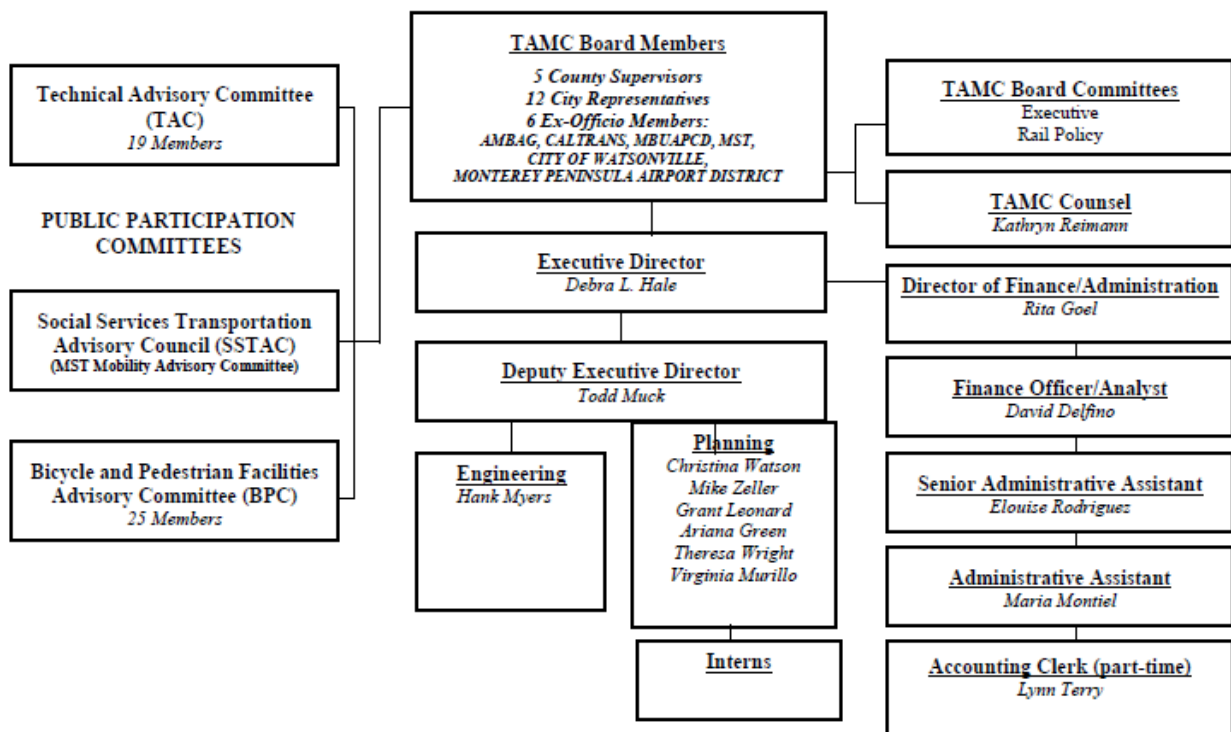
Technical Advisory Committee (TAC)
19 Members

PUBLIC PARTICIPATION COMMITTEES

Social Services Transportation Advisory Council (SSTAC)
(MST Mobility Advisory Committee)

Bicycle and Pedestrian Facilities Advisory Committee (BPC)
25 Members

TAMC Board Members
5 County Supervisors
12 City Representatives
6 Ex-Officio Members:
AMBAG, CALTRANS, MBUAPCD, MST, CITY OF WATSONVILLE, MONTEREY PENINSULA AIRPORT DISTRICT

Executive Director
Debra L. Hale

Deputy Executive Director
Todd Muck

Engineering
Hank Myers

Planning
Christina Watson
Mike Zeller
Grant Leonard
Ariana Green
Theresa Wright
Virginia Murillo

Interns

TAMC Board Committees
Executive
Rail Policy

TAMC Counsel
Kathryn Reimann

Director of Finance/Administration
Rita Goel

Finance Officer/Analyst
David Delfino

Senior Administrative Assistant
Elouise Rodriguez

Administrative Assistant
Maria Montiel

Accounting Clerk (part-time)
Lynn Terry